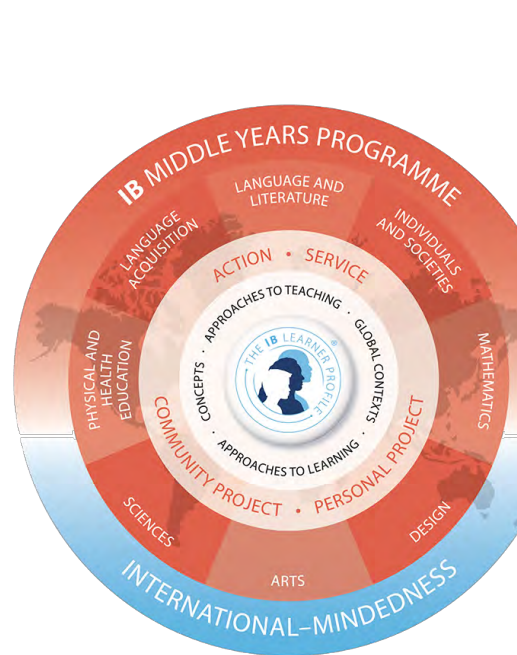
IB MIDDLE YEARS PROGRAMME

LANGUAGE AND LITERATURE

INDIVIDUALS AND SOCIETIES

MATHEMATICS

DESIGN

ARTS

SCIENCES

PHYSICAL AND HEALTH EDUCATION

LANGUAGE ACQUISITION

ACTION • SERVICE

APPROACHES TO TEACHING • GLOBAL CONTEXTS • APPROACHES TO LEARNING • CONCEPTS •

THE IB LEARNER PROFILE

COMMUNITY PROJECT • PERSONAL PROJECT

INTERNATIONAL-MINDEDNESS